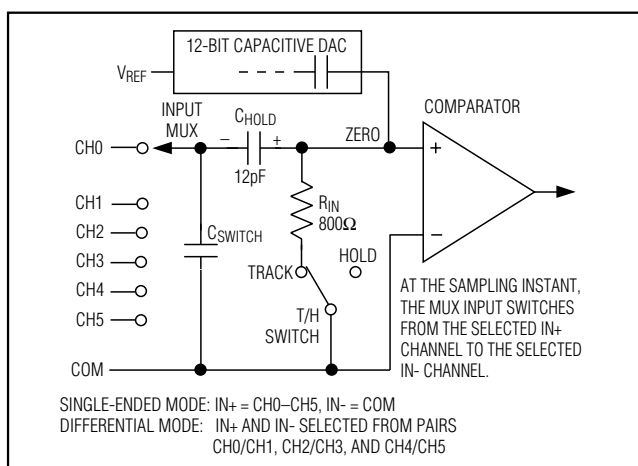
12-BIT CAPACITIVE DAC

$V_{REF}$

INPUT MUX

$C_{HOLD}$

– +

ZERO

COMPARATOR

+

–

CH0

12pF

CH1

CH2

CH3

CH4

CH5

$C_{SWITCH}$

$R_{IN}$ 800Ω

HOLD

TRACK

T/H SWITCH

COM

AT THE SAMPLING INSTANT, THE MUX INPUT SWITCHES FROM THE SELECTED IN+ CHANNEL TO THE SELECTED IN- CHANNEL.

SINGLE-ENDED MODE: IN+ = CH0–CH5, IN- = COM
DIFFERENTIAL MODE: IN+ AND IN- SELECTED FROM PAIRS CH0/CH1, CH2/CH3, AND CH4/CH5